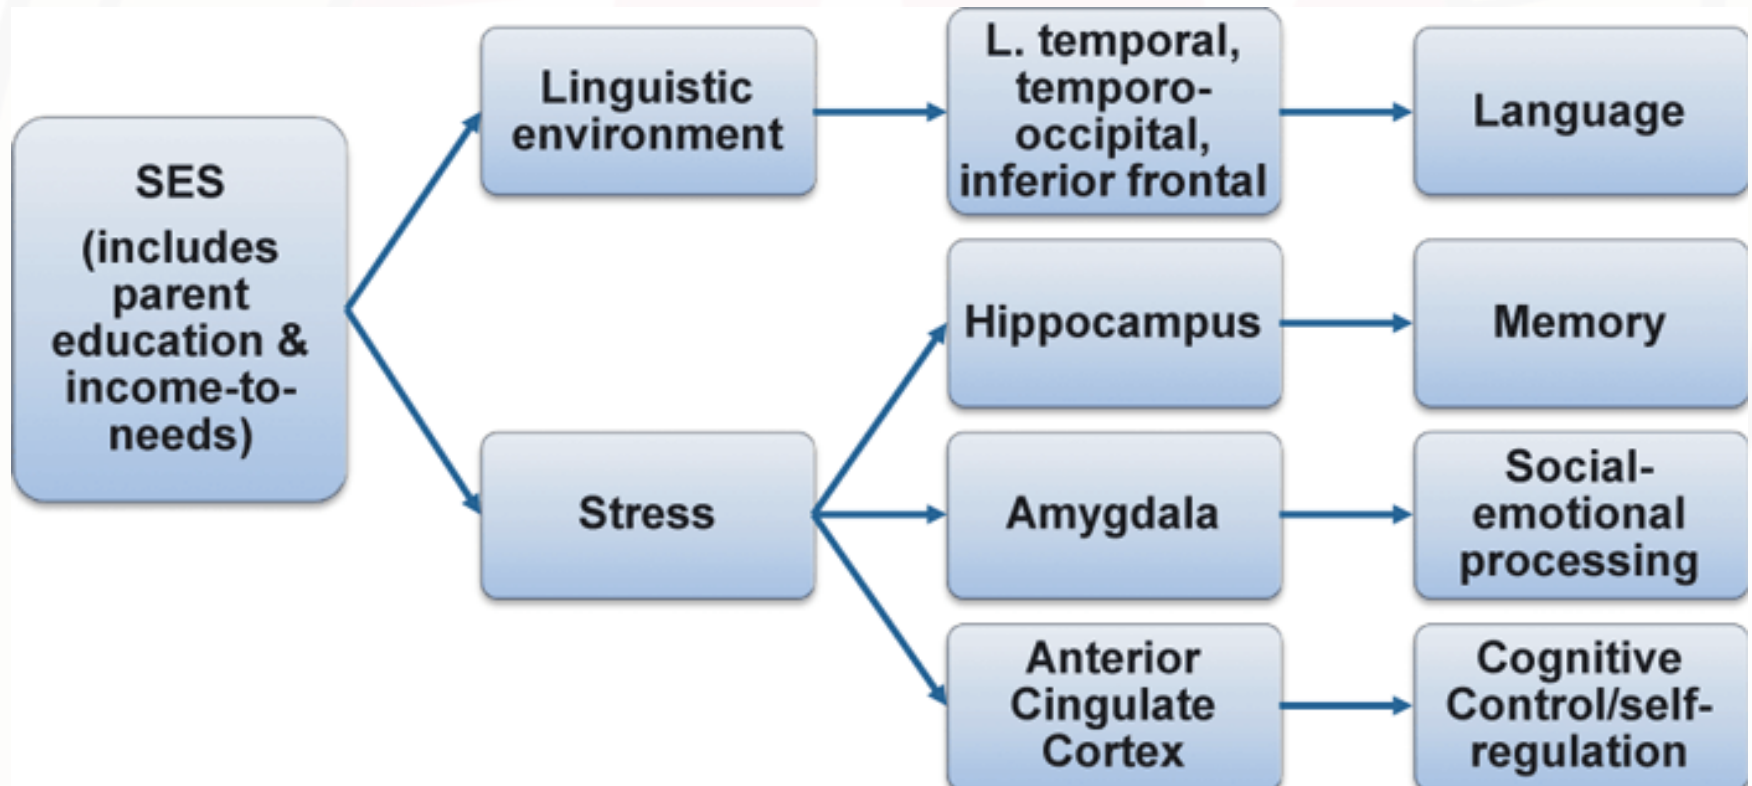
SES

(includes parent education & income-to-needs)

Linguistic environment

L. temporal, temporo-occipital, inferior frontal

Language

Stress

Hippocampus

Memory

Amygdala

Social-emotional processing

Anterior Cingulate Cortex

Cognitive Control/self-regulation